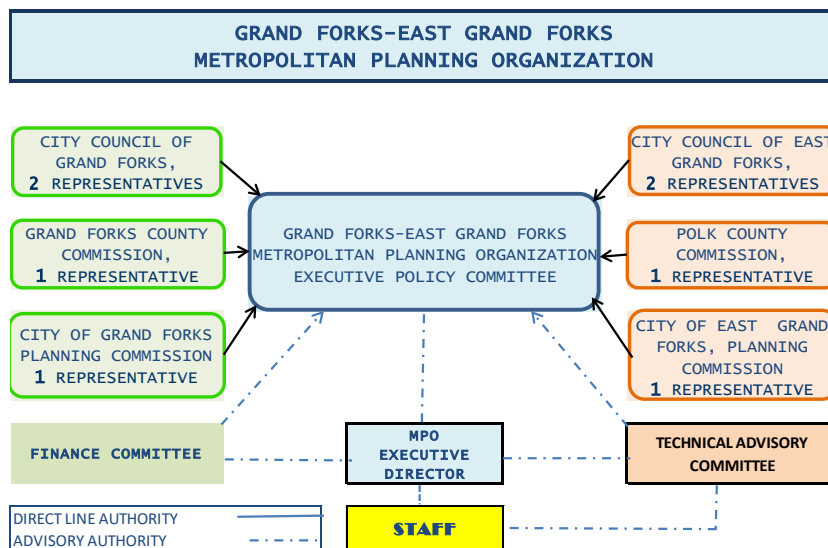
GRAND FORKS-EAST GRAND FORKS
METROPOLITAN PLANNING ORGANIZATION

CITY COUNCIL OF GRAND FORKS, 2 REPRESENTATIVES

GRAND FORKS COUNTY COMMISSION, 1 REPRESENTATIVE

CITY OF GRAND FORKS PLANNING COMMISSION 1 REPRESENTATIVE

GRAND FORKS-EAST GRAND FORKS METROPOLITAN PLANNING ORGANIZATION EXECUTIVE POLICY COMMITTEE

CITY COUNCIL OF EAST GRAND FORKS, 2 REPRESENTATIVES

POLK COUNTY COMMISSION, 1 REPRESENTATIVE

CITY OF EAST GRAND FORKS, PLANNING COMMISSION 1 REPRESENTATIVE

FINANCE COMMITTEE

MPO EXECUTIVE DIRECTOR

TECHNICAL ADVISORY COMMITTEE

DIRECT LINE AUTHORITY
ADVISORY AUTHORITY

STAFF